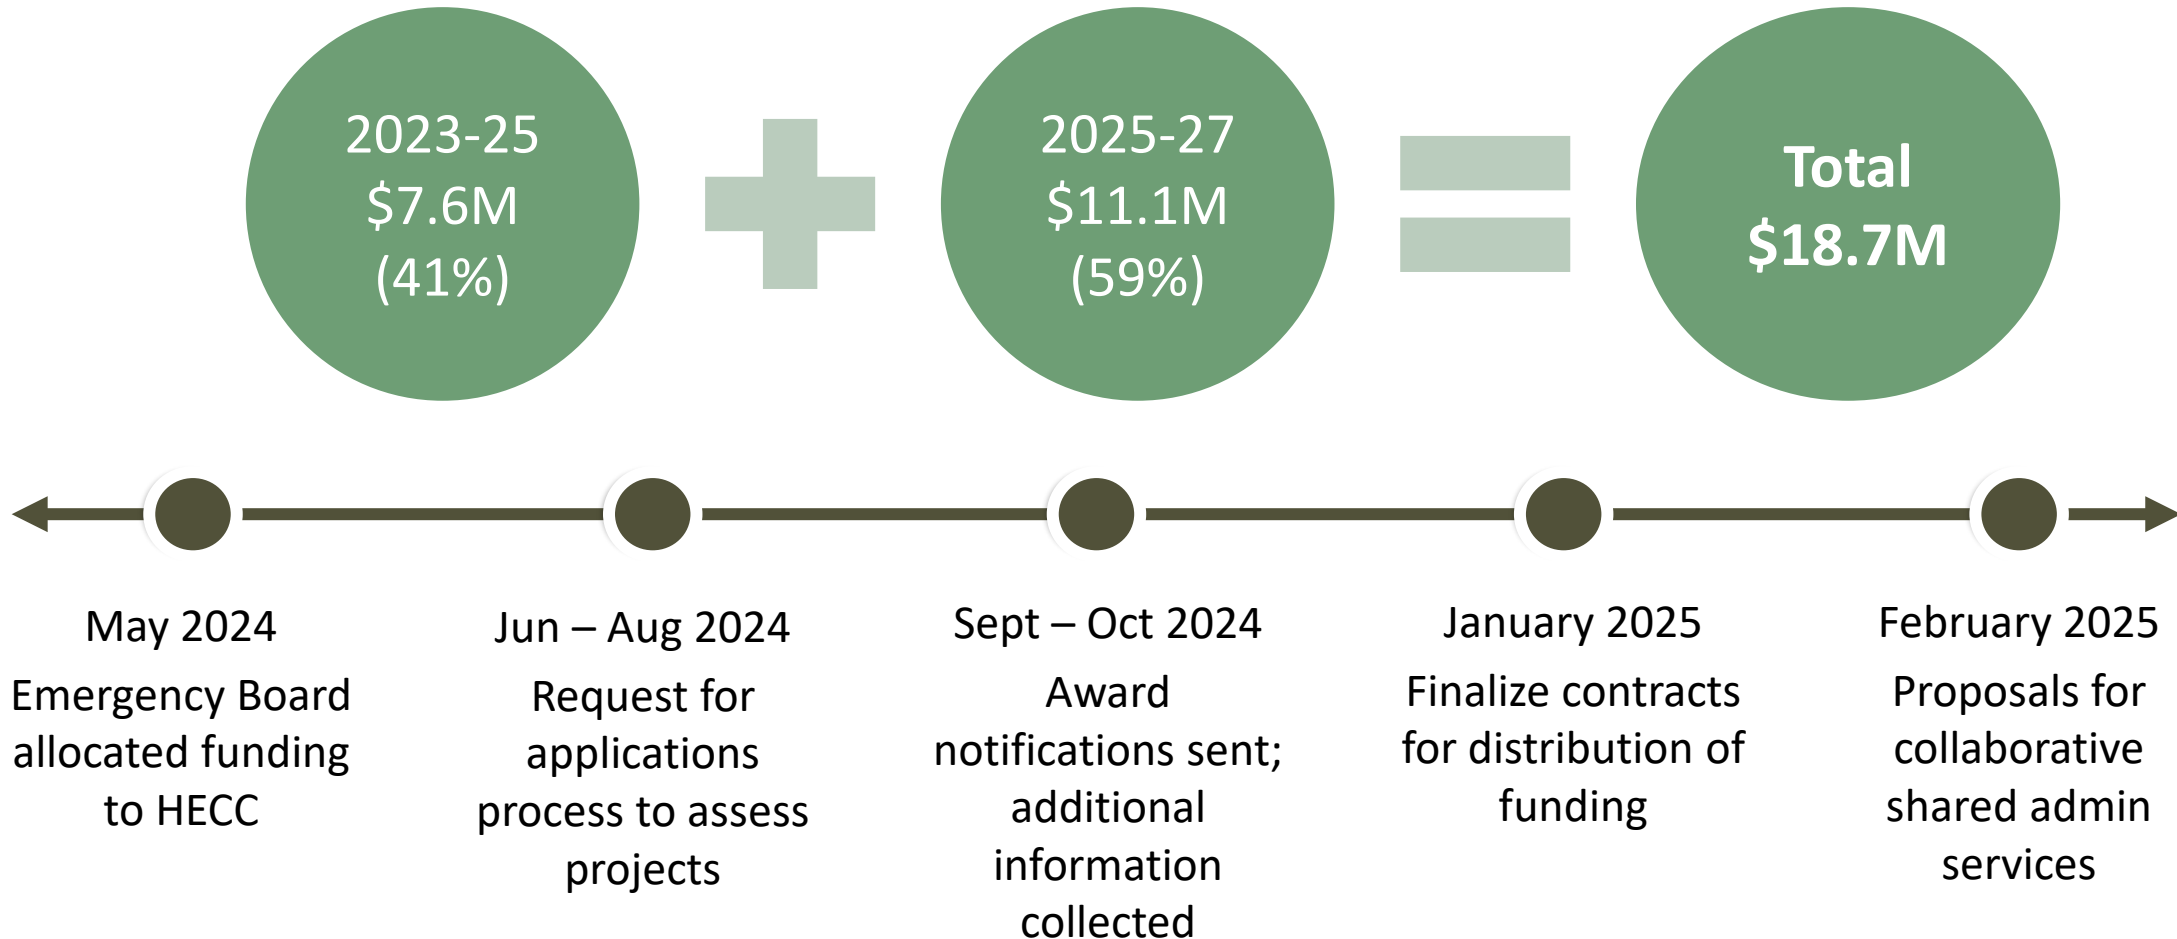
2023-25
$7.6M
(41%)

2025-27
$11.1M
(59%)

Total
$18.7M

May 2024
Emergency Board allocated funding to HECC

Jun – Aug 2024
Request for applications process to assess projects

Sept – Oct 2024
Award notifications sent; additional information collected

January 2025
Finalize contracts for distribution of funding

February 2025
Proposals for collaborative shared admin services